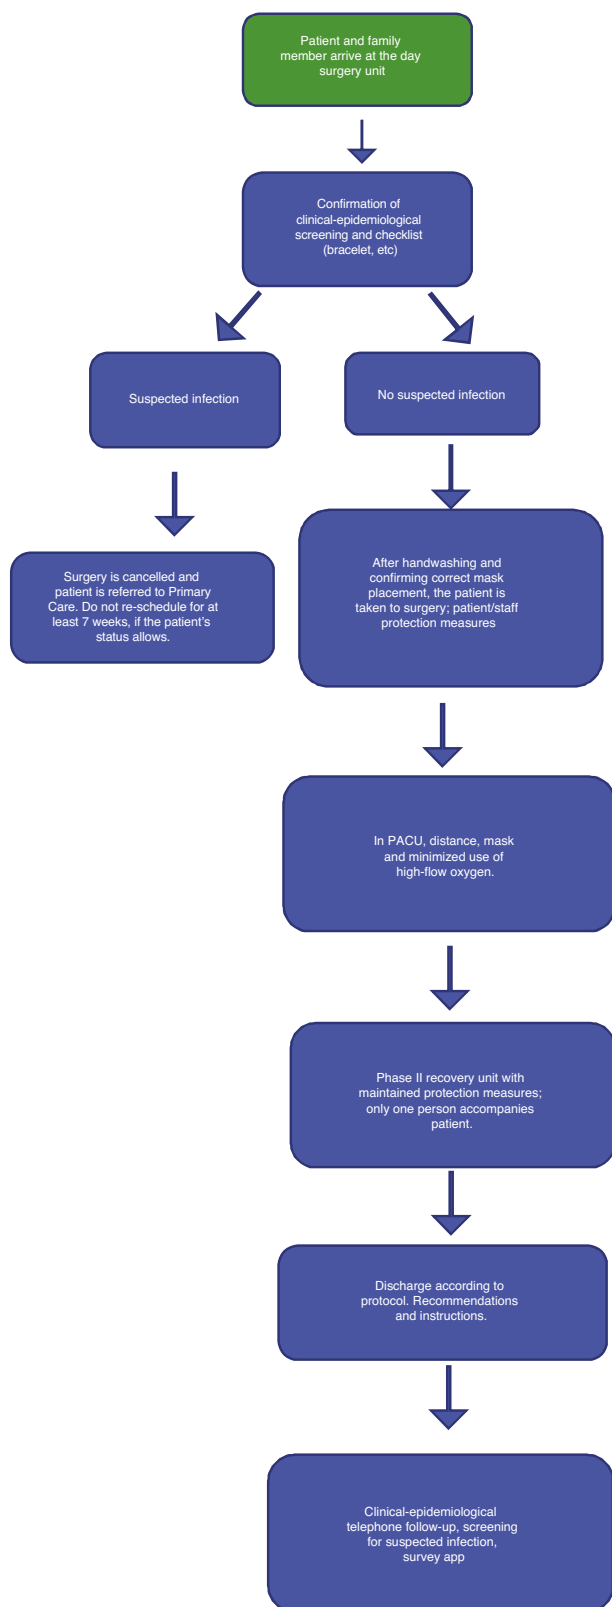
Patient and family member arrive at the day surgery unit

Confirmation of clinical-epidemiological screening and checklist (bracelet, etc)

Suspected infection

No suspected infection

Surgery is cancelled and patient is referred to Primary Care. Do not re-schedule for at least 7 weeks, if the patient's status allows.

After handwashing and confirming correct mask placement, the patient is taken to surgery; patient/staff protection measures

In PACU, distance, mask and minimized use of high-flow oxygen.

Phase II recovery unit with maintained protection measures; only one person accompanies patient.

Discharge according to protocol. Recommendations and instructions.

Clinical-epidemiological telephone follow-up, screening for suspected infection, survey app